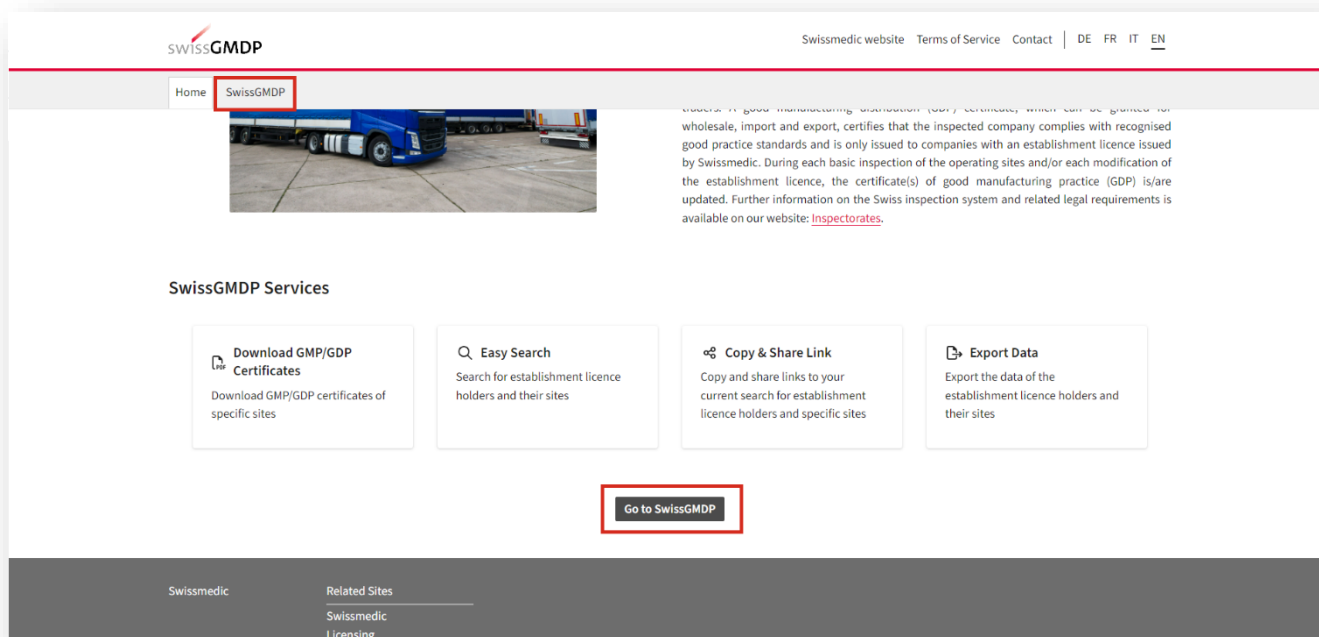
swissGMDP

Swissmedic website Terms of Service Contact DE FR IT EN

Home SwissGMDP

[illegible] wholesale, import and export, certifies that the inspected company complies with recognised good practice standards and is only issued to companies with an establishment licence issued by Swissmedic. During each basic inspection of the operating sites and/or each modification of the establishment licence, the certificate(s) of good manufacturing practice (GDP) is/are updated. Further information on the Swiss inspection system and related legal requirements is available on our website: Inspectorates.

SwissGMDP Services

Download GMP/GDP Certificates
Download GMP/GDP certificates of specific sites

Easy Search
Search for establishment licence holders and their sites

Copy & Share Link
Copy and share links to your current search for establishment licence holders and specific sites

Export Data
Export the data of the establishment licence holders and their sites

Go to SwissGMDP

Swissmedic

Related Sites
Swissmedic
Licensing